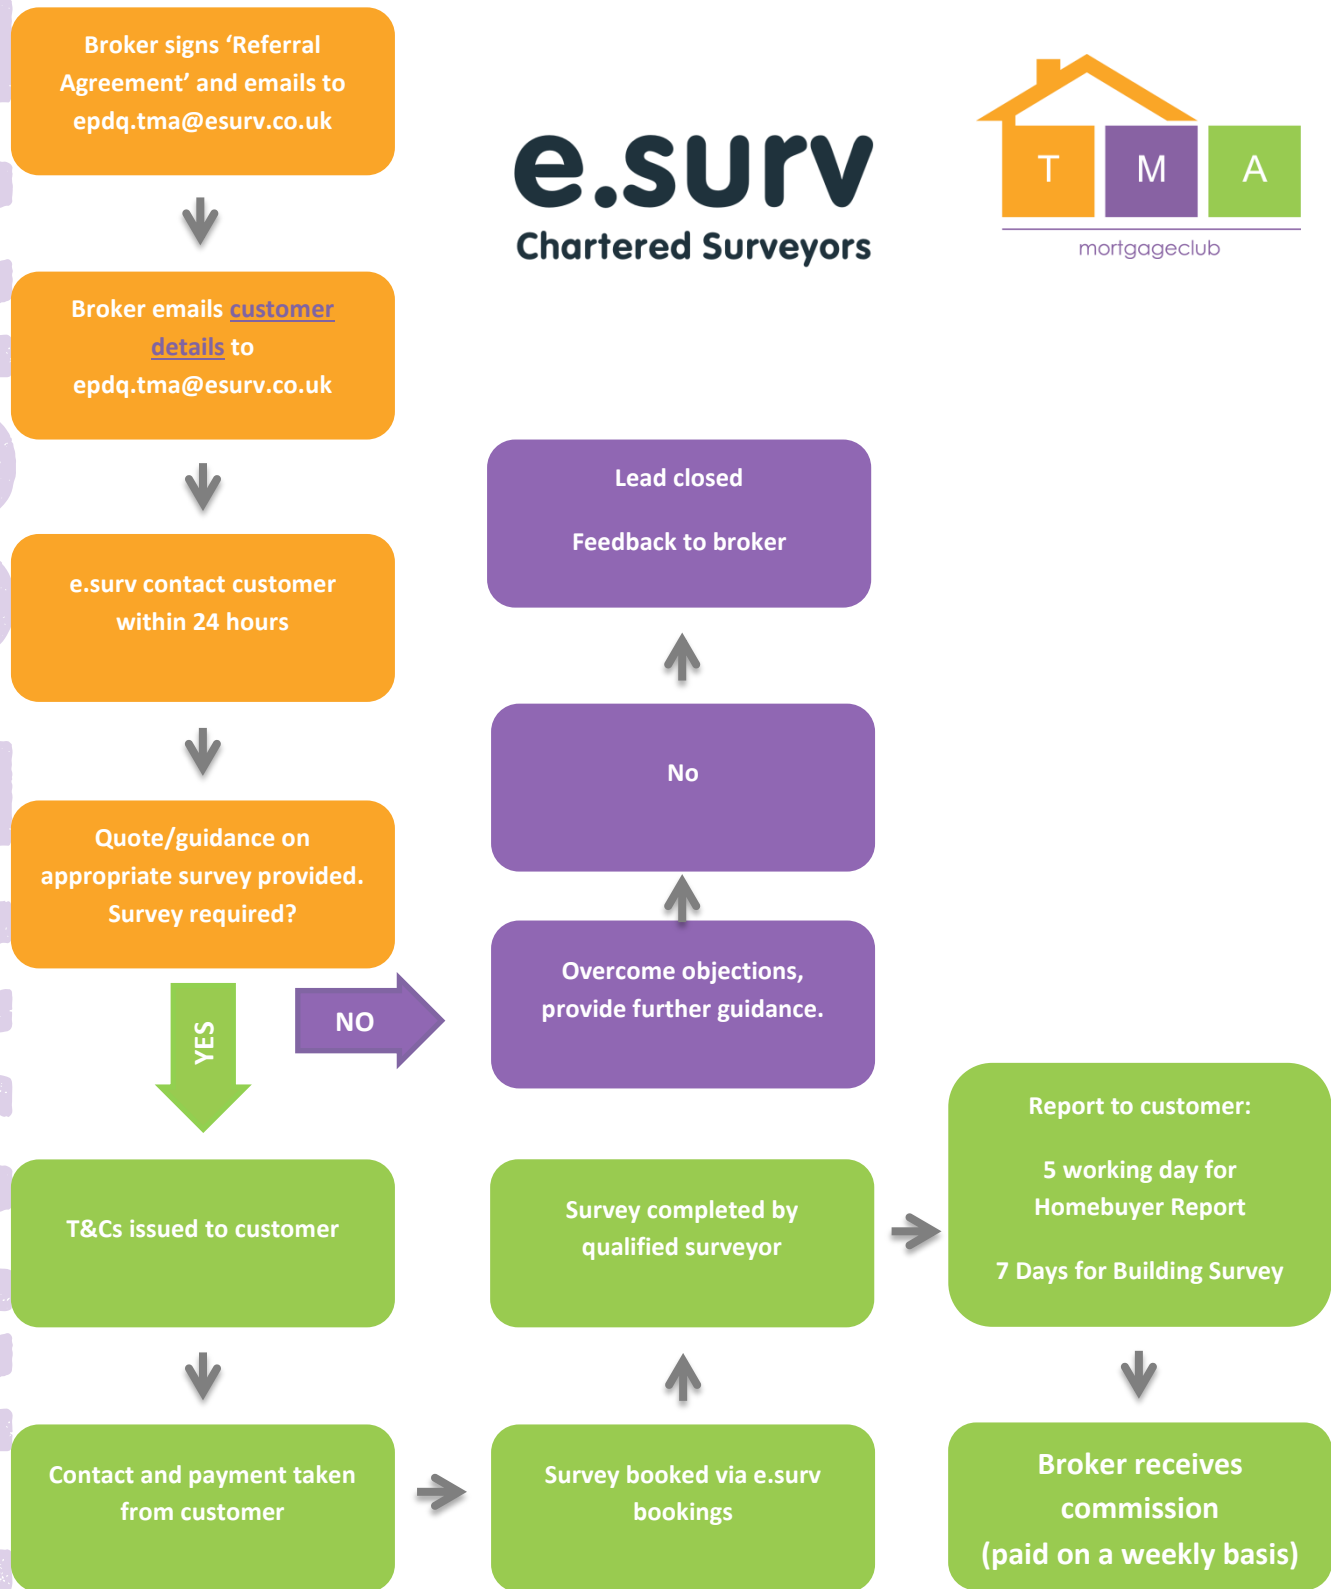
Broker signs ‘Referral Agreement’ and emails to epdq.tma@esurv.co.uk

e.surv
Chartered Surveyors

T M A
mortgageclub

Broker emails customer details to epdq.tma@esurv.co.uk

Lead closed

Feedback to broker

e.surv contact customer within 24 hours

No

Quote/guidance on appropriate survey provided. Survey required?

YES

NO

Overcome objections, provide further guidance.

Report to customer:

5 working day for Homebuyer Report

7 Days for Building Survey

T&Cs issued to customer

Survey completed by qualified surveyor

Contact and payment taken from customer

Survey booked via e.surv bookings

Broker receives commission (paid on a weekly basis)